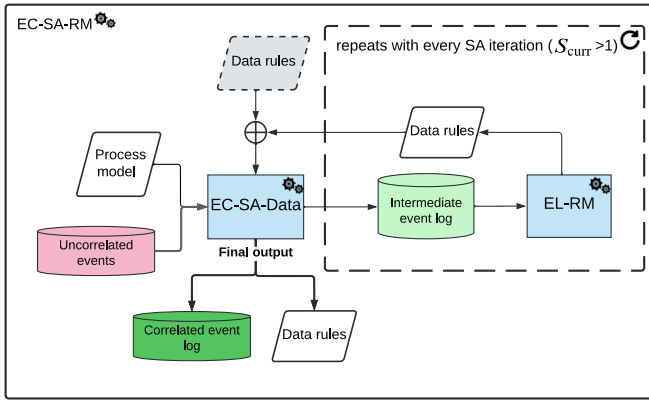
EC-SA-RM

repeats with every SA iteration ($S_{\text{curr}}$ >1)

Data rules

Data rules

Process model

Uncorrelated events

EC-SA-Data

Intermediate event log

EL-RM

Final output

Correlated event log

Data rules